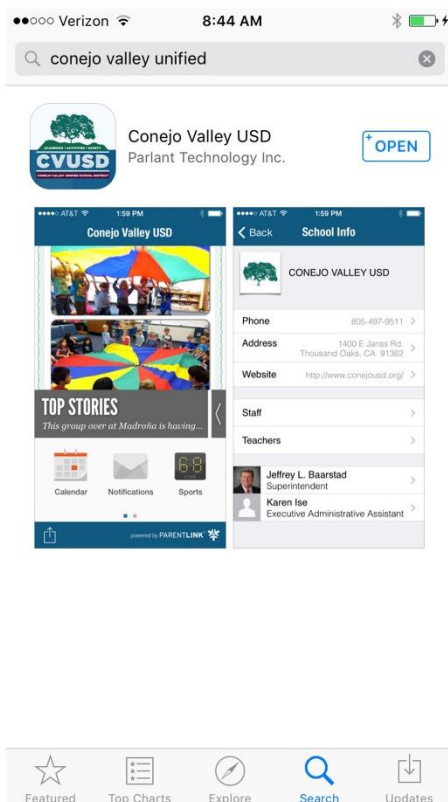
●●○○○ Verizon 8:44 AM

conejo valley unified

ACADEMICS • ACTIVITIES • SAFETY
CVUSD
CONEJO VALLEY UNIFIED SCHOOL DISTRICT

Conejo Valley USD
Parlant Technology Inc.

OPEN

●●●●○ AT&T 1:59 PM
Conejo Valley USD

TOP STORIES
This group over at Madroña is having...

Calendar
Notifications
68
Sports

powered by PARENTLINK

●●●●○ AT&T 1:59 PM
Back School Info

CONEJO VALLEY USD

Phone 805-497-9511
Address 1400 E Janss Rd. Thousand Oaks, CA 91362
Website http://www.conejousd.org/

Staff
Teachers

Jeffrey L. Baarstad
Superintendent
Karen Ise
Executive Administrative Assistant

Featured Top Charts Explore Search Updates